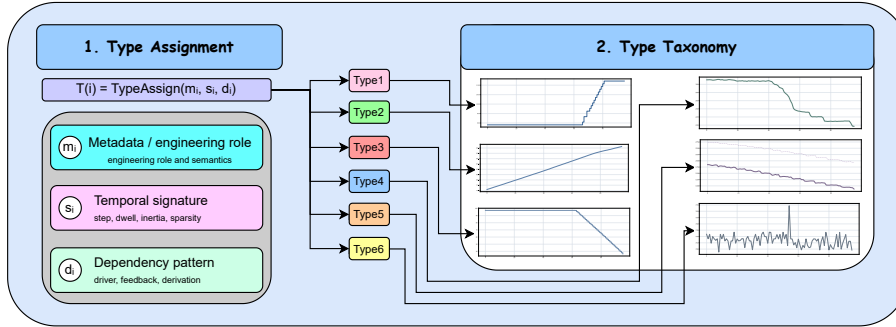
1. Type Assignment

T(i) = TypeAssign($m_i$, $s_i$, $d_i$)

$m_i$ Metadata / engineering role
engineering role and semantics

$s_i$ Temporal signature
step, dwell, inertia, sparsity

$d_i$ Dependency pattern
driver, feedback, derivation

Type1
Type2
Type3
Type4
Type5
Type6

2. Type Taxonomy